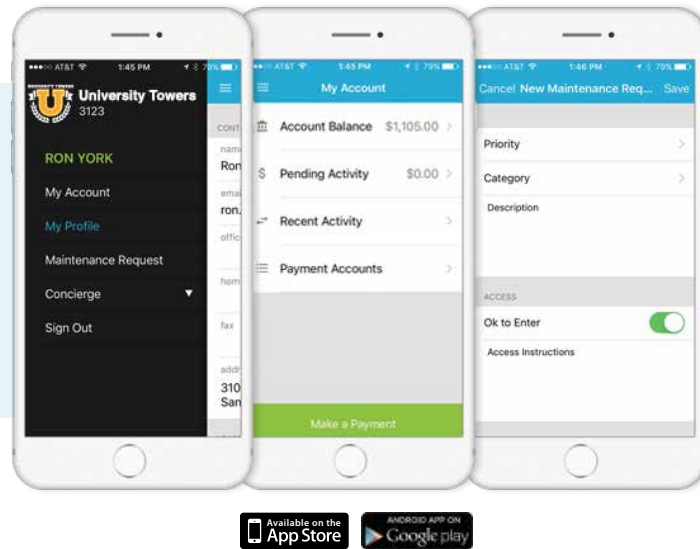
●●●○○ AT&T 1:45 PM 79%

UNIVERSITY TOWERS U University Towers 3123

RON YORK

My Account

My Profile

Maintenance Request

Concierge ▼

Sign Out

CONT

nam Ron

emai ron.

offic

hom

fax

addr 310 San

●●●○○ AT&T 1:45 PM 79%

My Account

Account Balance $1,105.00 >

Pending Activity $0.00 >

Recent Activity >

Payment Accounts >

Make a Payment

●●●○○ AT&T 1:46 PM 79%

Cancel New Maintenance Req... Save

Priority >

Category >

Description

ACCESS

Ok to Enter

Access Instructions

Available on the App Store

ANDROID APP ON Google play